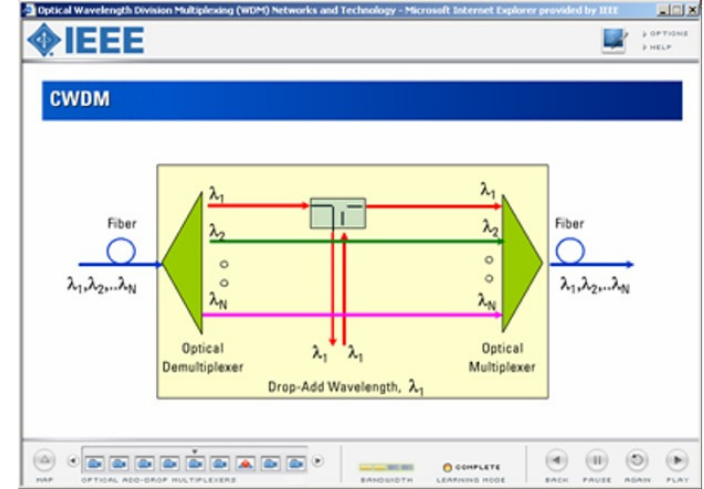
Optical Wavelength Division Multiplexing (WDM) Networks and Technology - Microsoft Internet Explorer provided by IEEE

IEEE

OPTIONS
HELP

CWDM

Fiber

$\lambda_1, \lambda_2, \ldots \lambda_N$

$\lambda_1$

$\lambda_2$

$\lambda_N$

$\lambda_1$

$\lambda_2$

$\lambda_N$

Fiber

$\lambda_1, \lambda_2, \ldots \lambda_N$

Optical Demultiplexer

$\lambda_1$ $\lambda_1$

Optical Multiplexer

Drop-Add Wavelength, $\lambda_1$

MAP

OPTICAL ADD-DROP MULTIPLEXERS

BANDWIDTH

COMPLETE

LEARNING MODE

BACK

PAUSE

AGAIN

PLAY